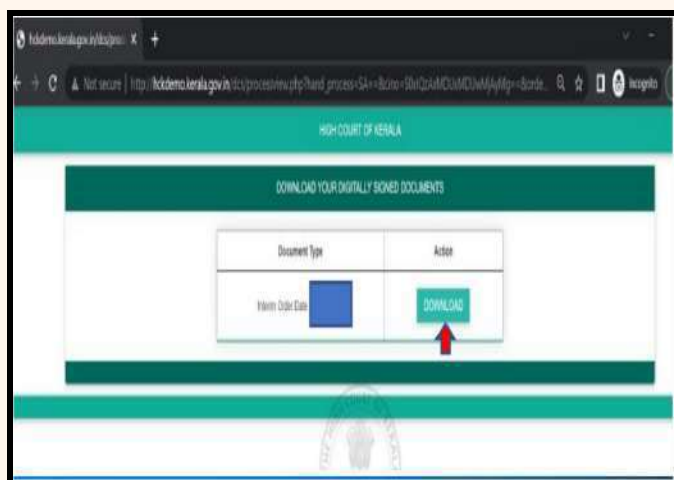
hckdemo.kerala.gov.in/dcs/pro: ×

Not secure | http://hckdemo.kerala.gov.in/dcs/processview.php?hand_process=SA=&cino=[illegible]

Incognito

HIGH COURT OF KERALA

DOWNLOAD YOUR DIGITALLY SIGNED DOCUMENTS

| Document Type | Action |
|---|---|
| Interim Order Date | DOWNLOAD |